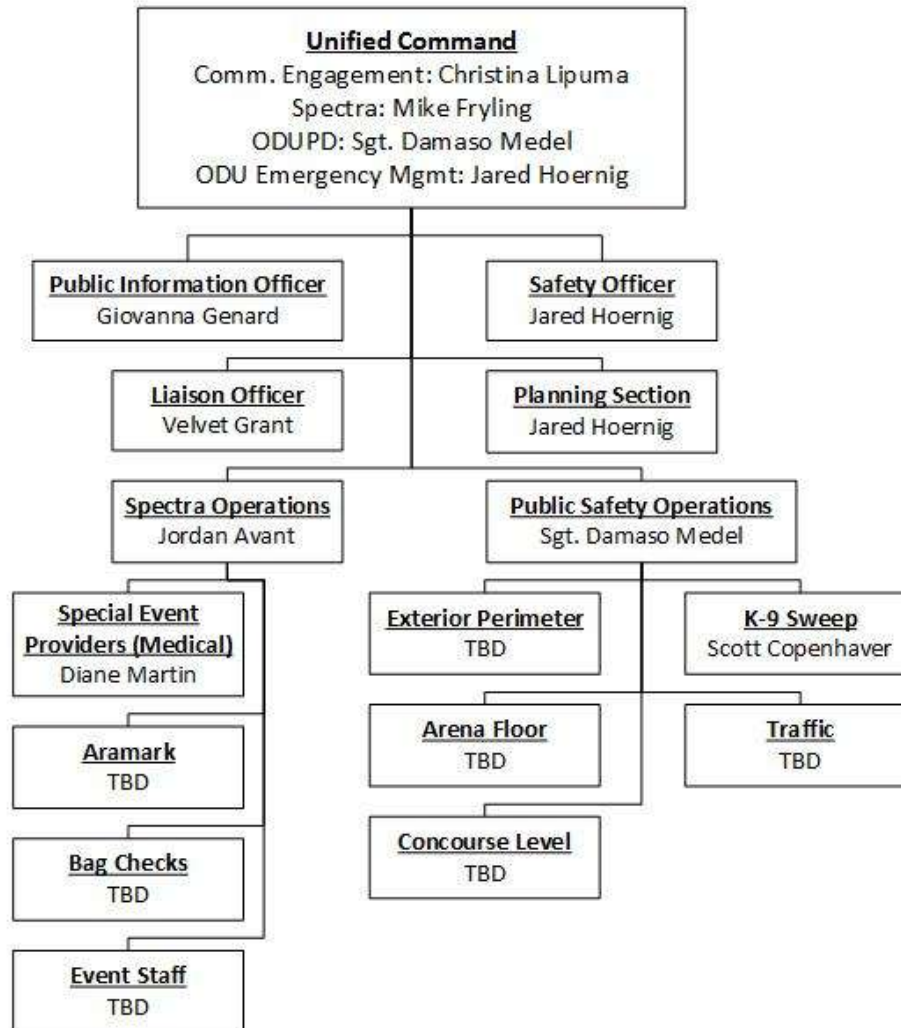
Unified Command
Comm. Engagement: Christina Lipuma
Spectra: Mike Fryling
ODUPD: Sgt. Damaso Medel
ODU Emergency Mgmt: Jared Hoernig

Public Information Officer
Giovanna Genard

Safety Officer
Jared Hoernig

Liaison Officer
Velvet Grant

Planning Section
Jared Hoernig

Spectra Operations
Jordan Avant

Public Safety Operations
Sgt. Damaso Medel

Special Event Providers (Medical)
Diane Martin

Aramark
TBD

Bag Checks
TBD

Event Staff
TBD

Exterior Perimeter
TBD

K-9 Sweep
Scott Copenhaver

Arena Floor
TBD

Traffic
TBD

Concourse Level
TBD